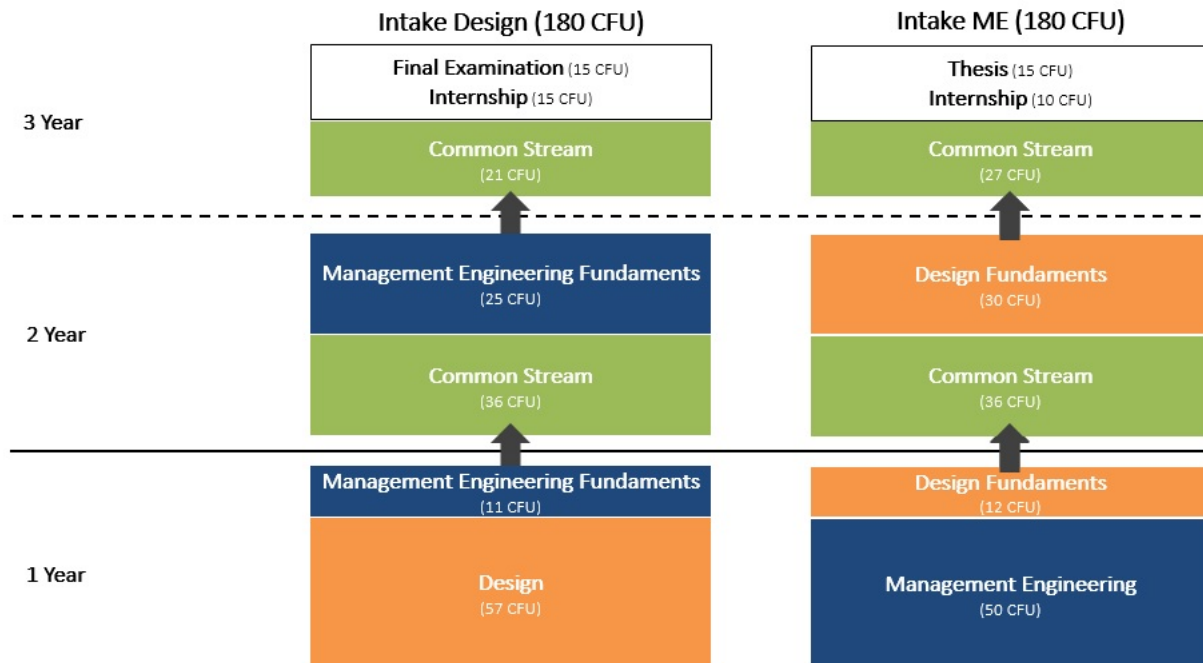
Intake Design (180 CFU)

Intake ME (180 CFU)

3 Year

Final Examination (15 CFU)
Internship (15 CFU)

Common Stream
(21 CFU)

Thesis (15 CFU)
Internship (10 CFU)

Common Stream
(27 CFU)

2 Year

Management Engineering Fundaments
(25 CFU)

Common Stream
(36 CFU)

Design Fundaments
(30 CFU)

Common Stream
(36 CFU)

1 Year

Management Engineering Fundaments
(11 CFU)

Design
(57 CFU)

Design Fundaments
(12 CFU)

Management Engineering
(50 CFU)